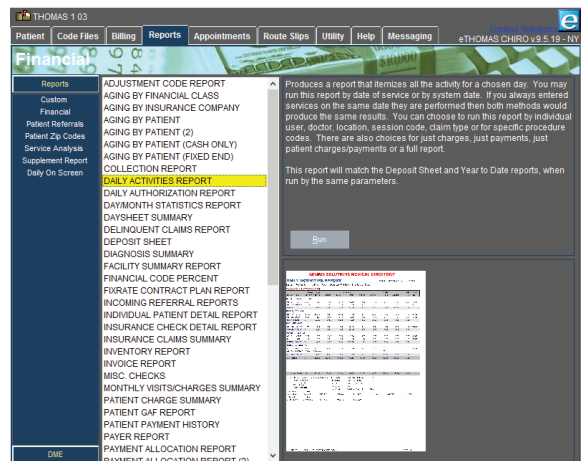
THOMAS 1.03

Patient | Code Files | Billing | Reports | Appointments | Route Slips | Utility | Help | Messaging

eTHOMAS CHIRO v.9.5.19 - NY

Financial

Reports
Custom
Financial
Patient Referrals
Patient Zip Codes
Service Analysis
Supplement Report
Daily On Screen

DME

ADJUSTMENT CODE REPORT
AGING BY FINANCIAL CLASS
AGING BY INSURANCE COMPANY
AGING BY PATIENT
AGING BY PATIENT (2)
AGING BY PATIENT (CASH ONLY)
AGING BY PATIENT (FIXED END)
COLLECTION REPORT
DAILY ACTIVITIES REPORT
DAILY AUTHORIZATION REPORT
DAY/MONTH STATISTICS REPORT
DAYSHEET SUMMARY
DELINQUENT CLAIMS REPORT
DEPOSIT SHEET
DIAGNOSIS SUMMARY
FACILITY SUMMARY REPORT
FINANCIAL CODE PERCENT
FIXRATE CONTRACT PLAN REPORT
INCOMING REFERRAL REPORTS
INDIVIDUAL PATIENT DETAIL REPORT
INSURANCE CHECK DETAIL REPORT
INSURANCE CLAIMS SUMMARY
INVENTORY REPORT
INVOICE REPORT
MISC. CHECKS
MONTHLY VISITS/CHARGES SUMMARY
PATIENT CHARGE SUMMARY
PATIENT GAF REPORT
PATIENT PAYMENT HISTORY
PAYER REPORT
PAYMENT ALLOCATION REPORT
PAYMENT ALLOCATION REPORT (2)

Produces a report that itemizes all the activity for a chosen day. You may run this report by date of service or by system date. If you always entered services on the same date they are performed then both methods would produce the same results. You can choose to run this report by individual user, doctor, location, session code, claim type or for specific procedure codes. There are also choices for just charges, just payments, just patient charges/payments or a full report.

This report will match the Deposit Sheet and Year to Date reports, when run by the same parameters.

Run

GEMINI SOLUTIONS MEDICAL DIRECTORY
DAILY ACTIVITIES REPORT
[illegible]